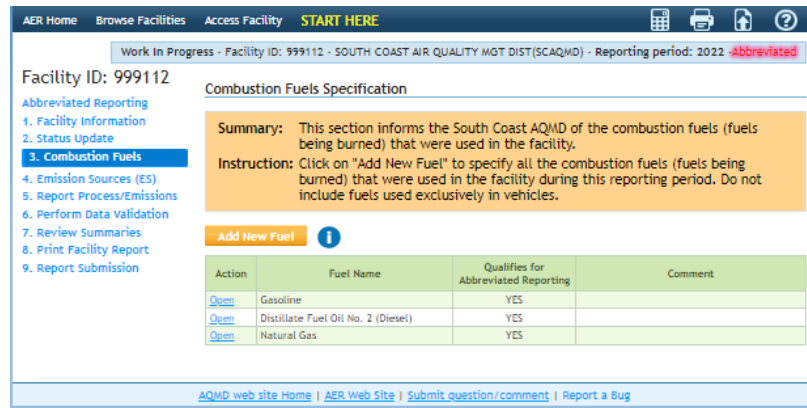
AER Home Browse Facilities Access Facility START HERE

Work In Progress - Facility ID: 999112 - SOUTH COAST AIR QUALITY MGT DIST(SCAQMD) - Reporting period: 2022 -Abbreviated

Facility ID: 999112

Abbreviated Reporting
1. Facility Information
2. Status Update
3. Combustion Fuels
4. Emission Sources (ES)
5. Report Process/Emissions
6. Perform Data Validation
7. Review Summaries
8. Print Facility Report
9. Report Submission

Combustion Fuels Specification

Summary: This section informs the South Coast AQMD of the combustion fuels (fuels being burned) that were used in the facility.

Instruction: Click on "Add New Fuel" to specify all the combustion fuels (fuels being burned) that were used in the facility during this reporting period. Do not include fuels used exclusively in vehicles.

Add New Fuel

| Action | Fuel Name | Qualifies for Abbreviated Reporting | Comment |
|---|---|---|---|
| Open | Gasoline | YES | |
| Open | Distillate Fuel Oil No. 2 (Diesel) | YES | |
| Open | Natural Gas | YES | |

AQMD web site Home | AER Web Site | Submit question/comment | Report a Bug